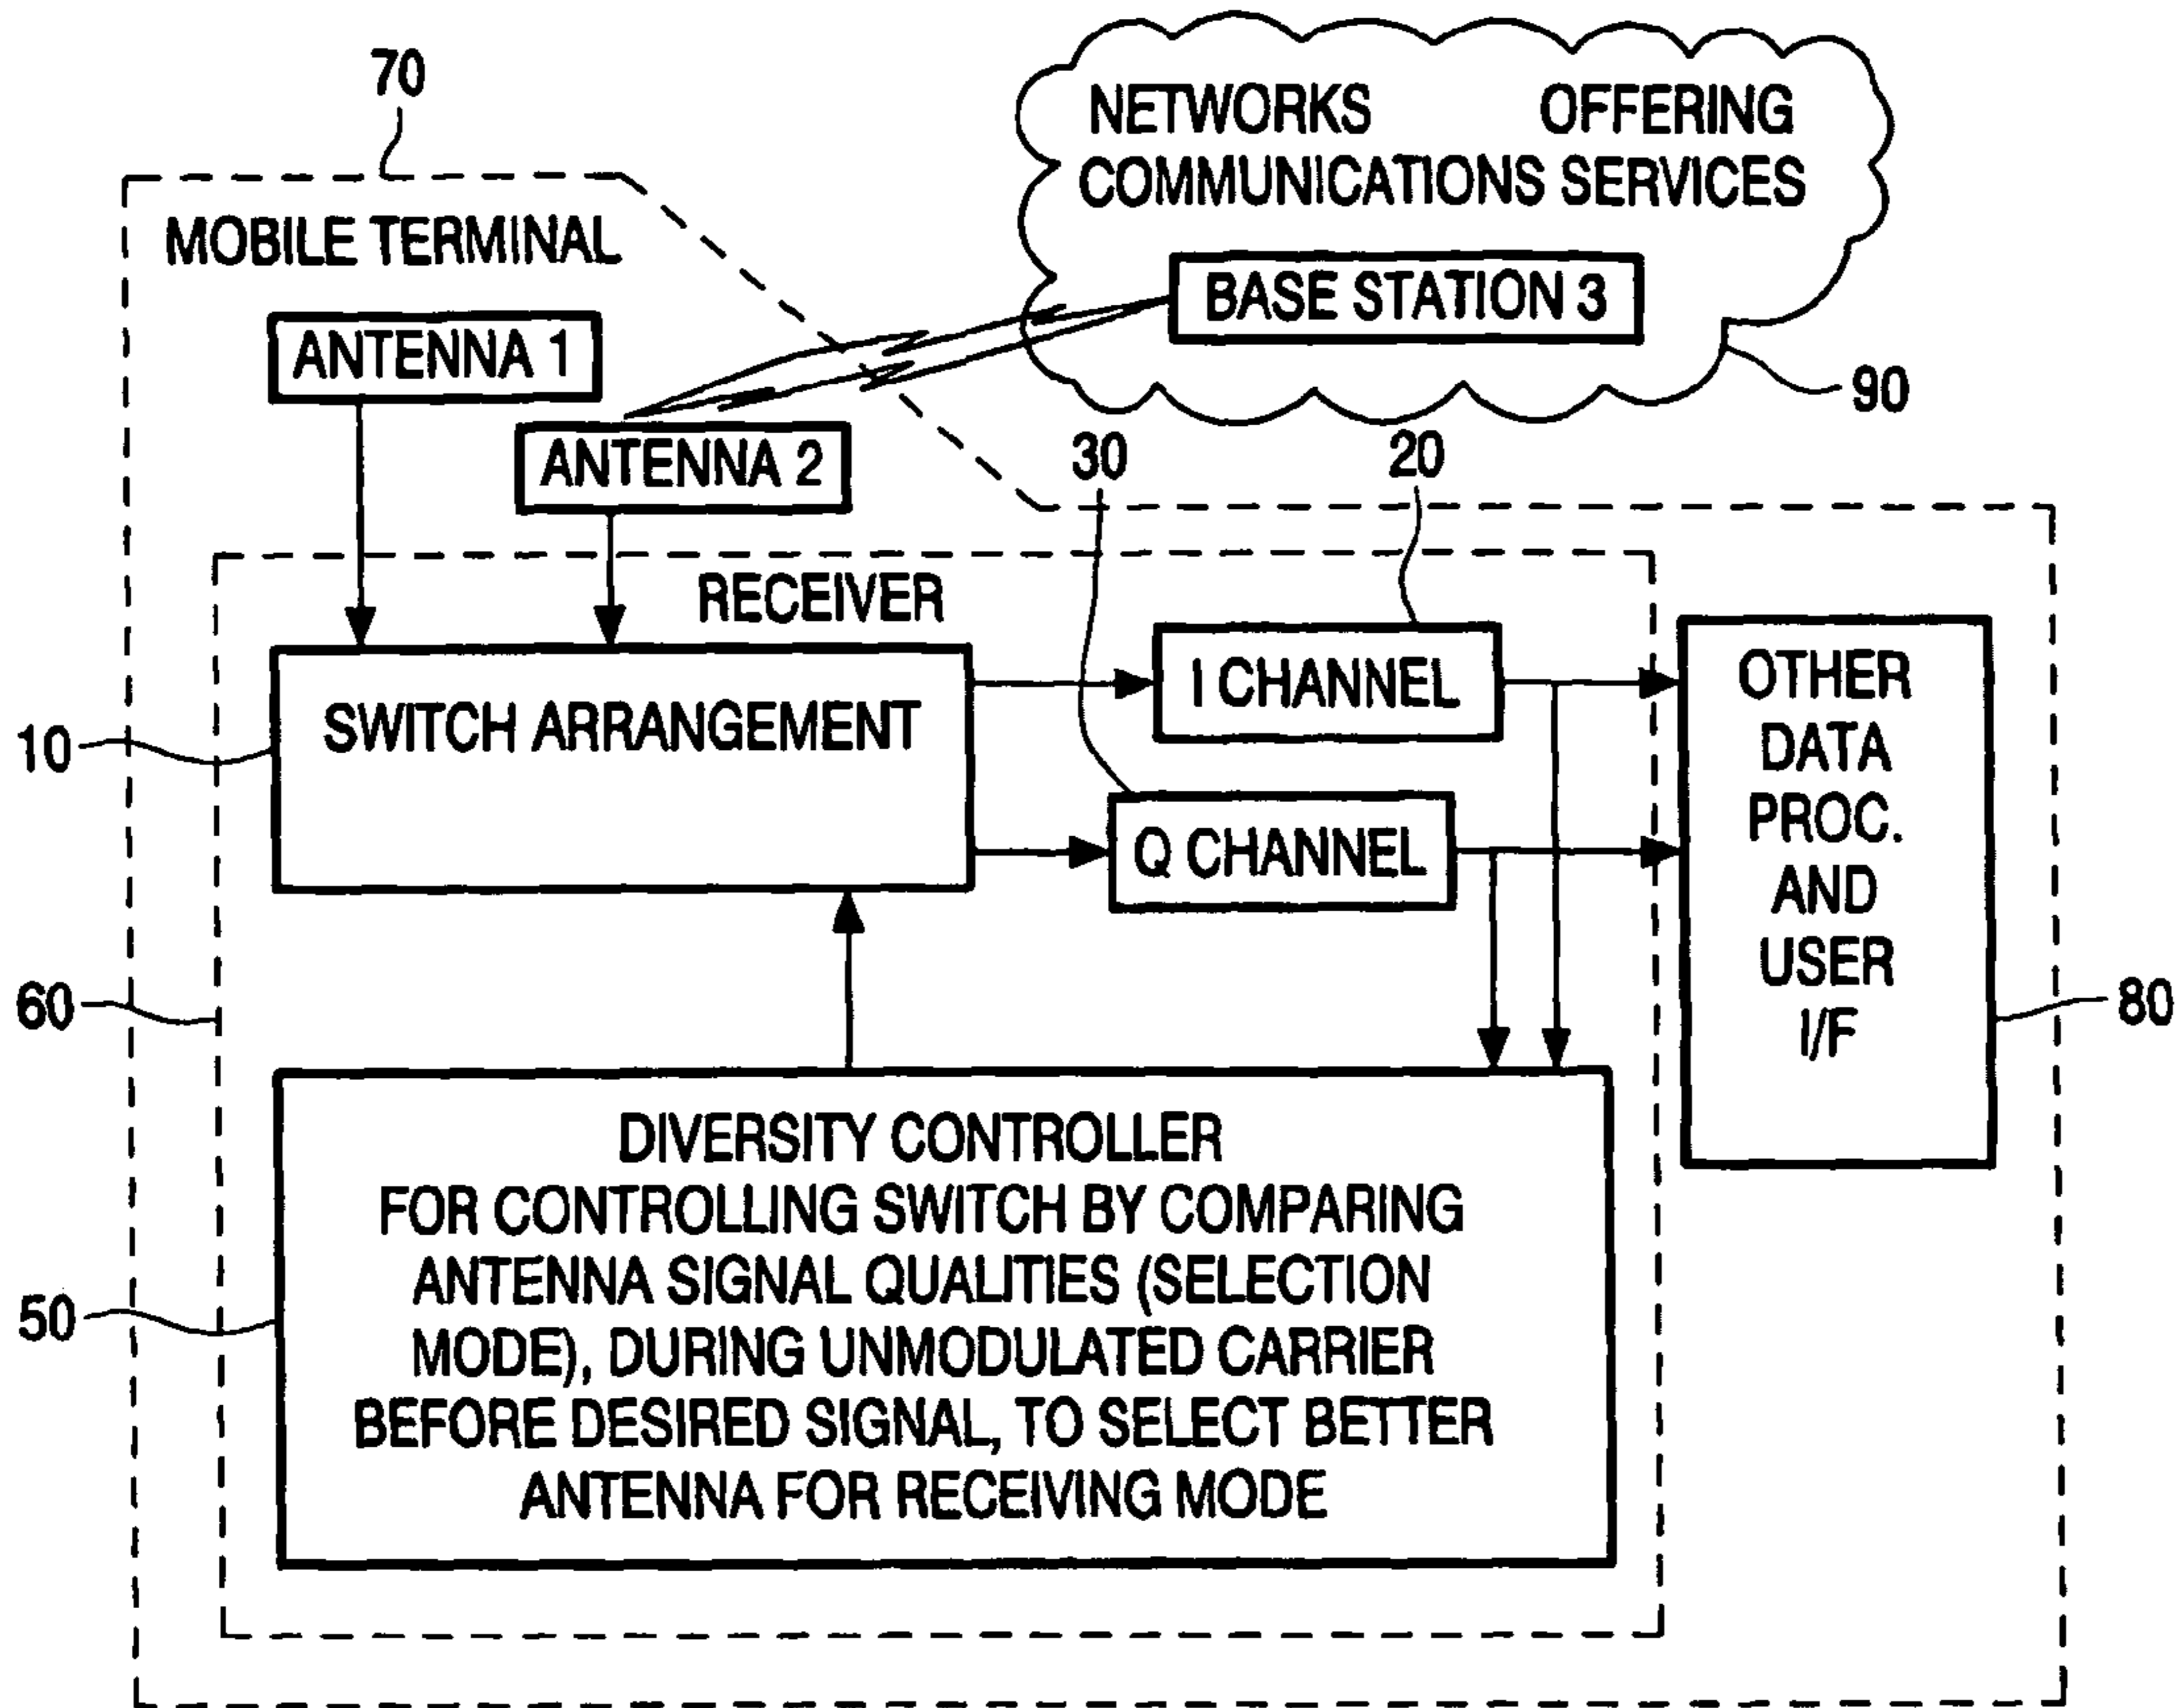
70

NETWORKS OFFERING COMMUNICATIONS SERVICES

MOBILE TERMINAL

BASE STATION 3

ANTENNA 1

90

ANTENNA 2

30

20

RECEIVER

SWITCH ARRANGEMENT

I CHANNEL

OTHER DATA PROC. AND USER I/F

10

Q CHANNEL

60

80

DIVERSITY CONTROLLER FOR CONTROLLING SWITCH BY COMPARING ANTENNA SIGNAL QUALITIES (SELECTION MODE), DURING UNMODULATED CARRIER BEFORE DESIRED SIGNAL, TO SELECT BETTER ANTENNA FOR RECEIVING MODE

50